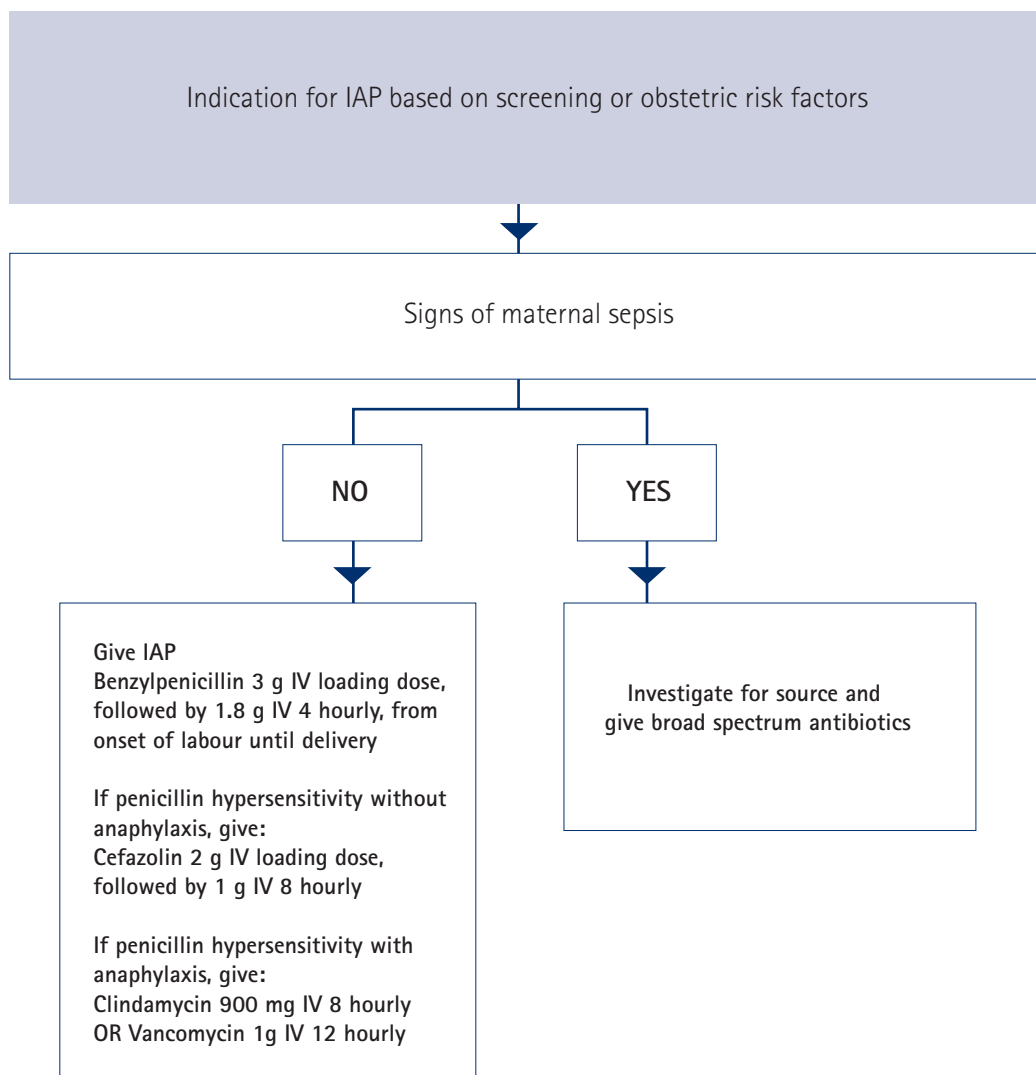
Indication for IAP based on screening or obstetric risk factors

Signs of maternal sepsis

NO

YES

Give IAP
Benzylpenicillin 3 g IV loading dose, followed by 1.8 g IV 4 hourly, from onset of labour until delivery

If penicillin hypersensitivity without anaphylaxis, give:
Cefazolin 2 g IV loading dose, followed by 1 g IV 8 hourly

If penicillin hypersensitivity with anaphylaxis, give:
Clindamycin 900 mg IV 8 hourly
OR Vancomycin 1g IV 12 hourly

Investigate for source and give broad spectrum antibiotics